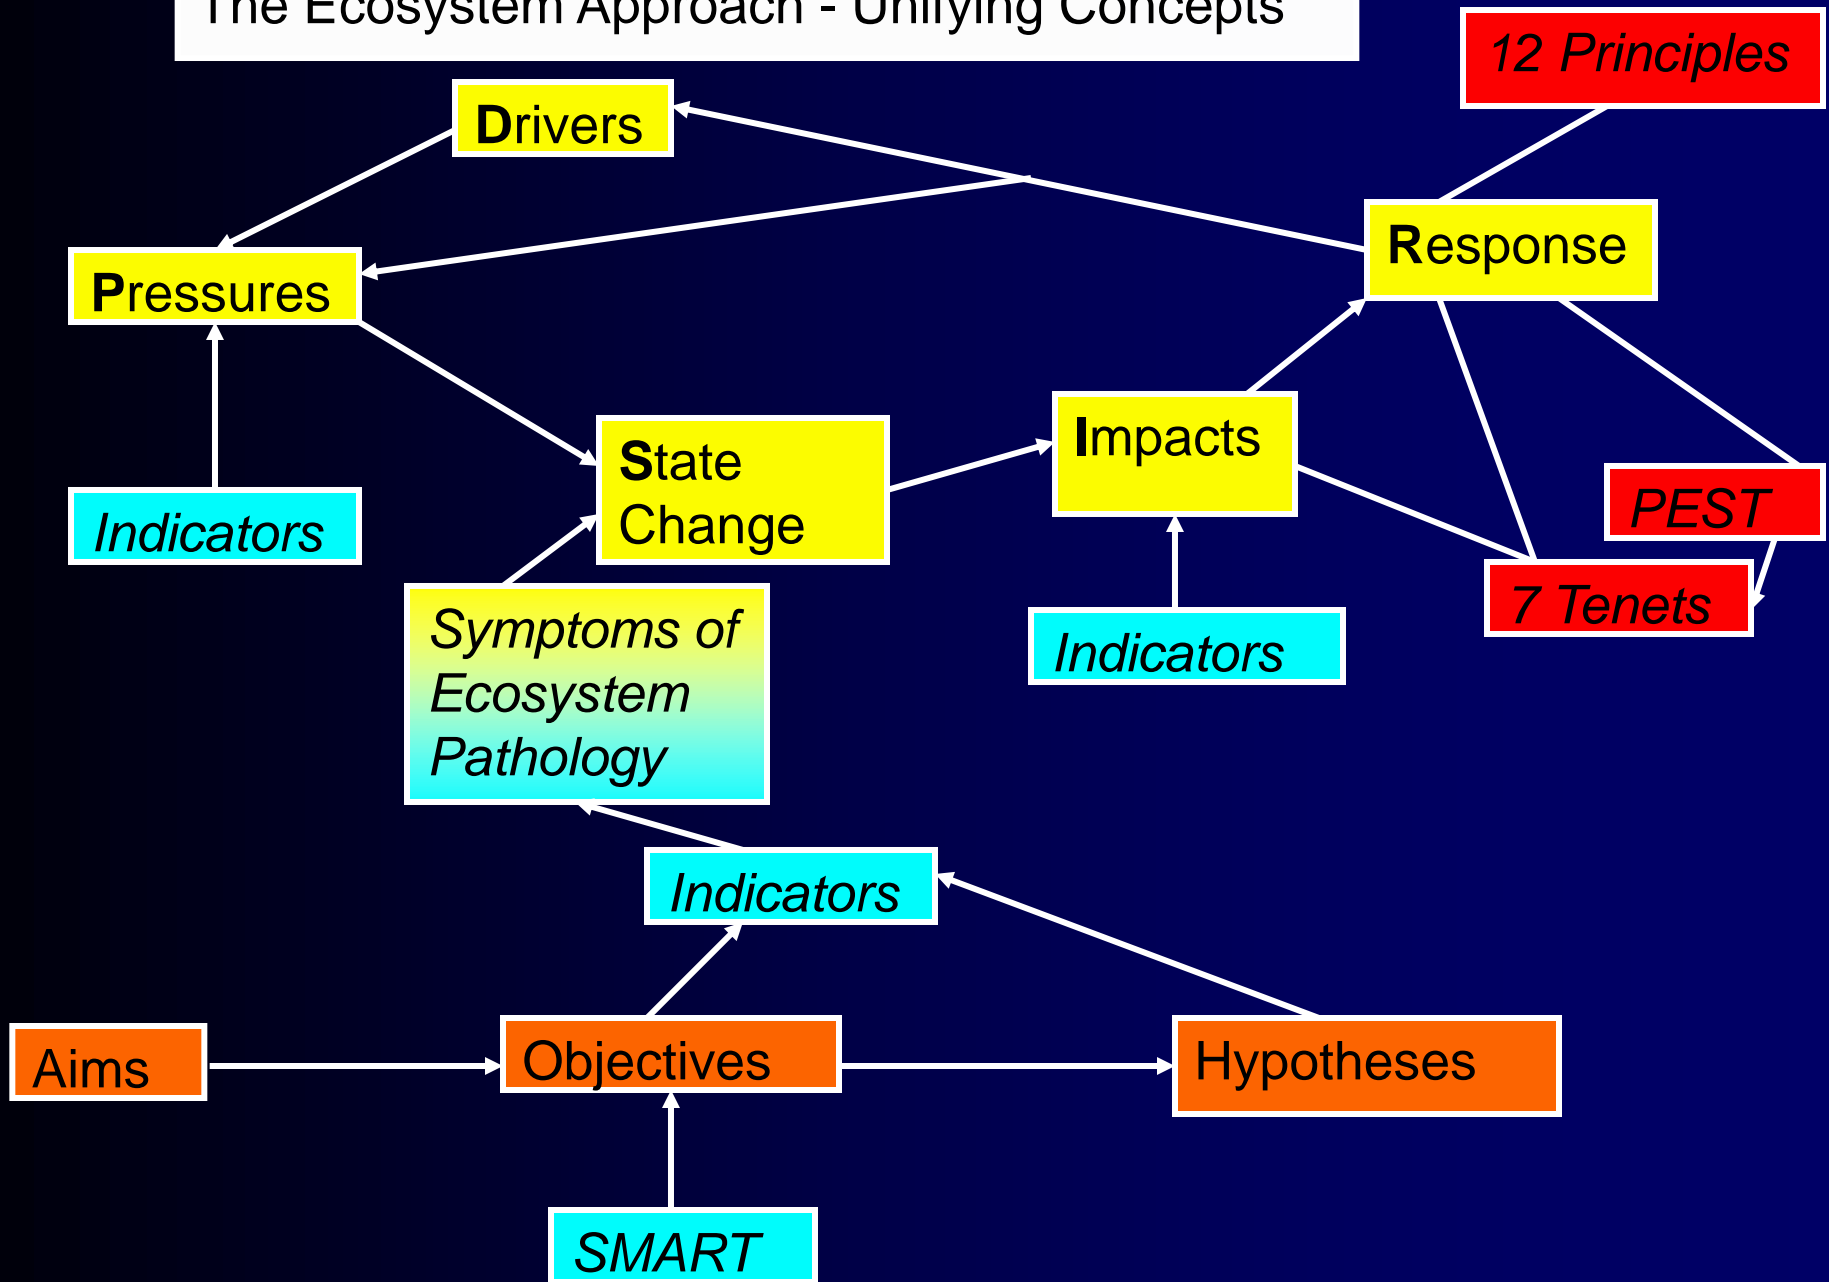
The Ecosystem Approach - Unifying Concepts

12 Principles

Drivers

Response

Pressures

State Change

Impacts

PEST

Indicators

7 Tenets

Symptoms of Ecosystem Pathology

Indicators

Indicators

Aims

Objectives

Hypotheses

SMART